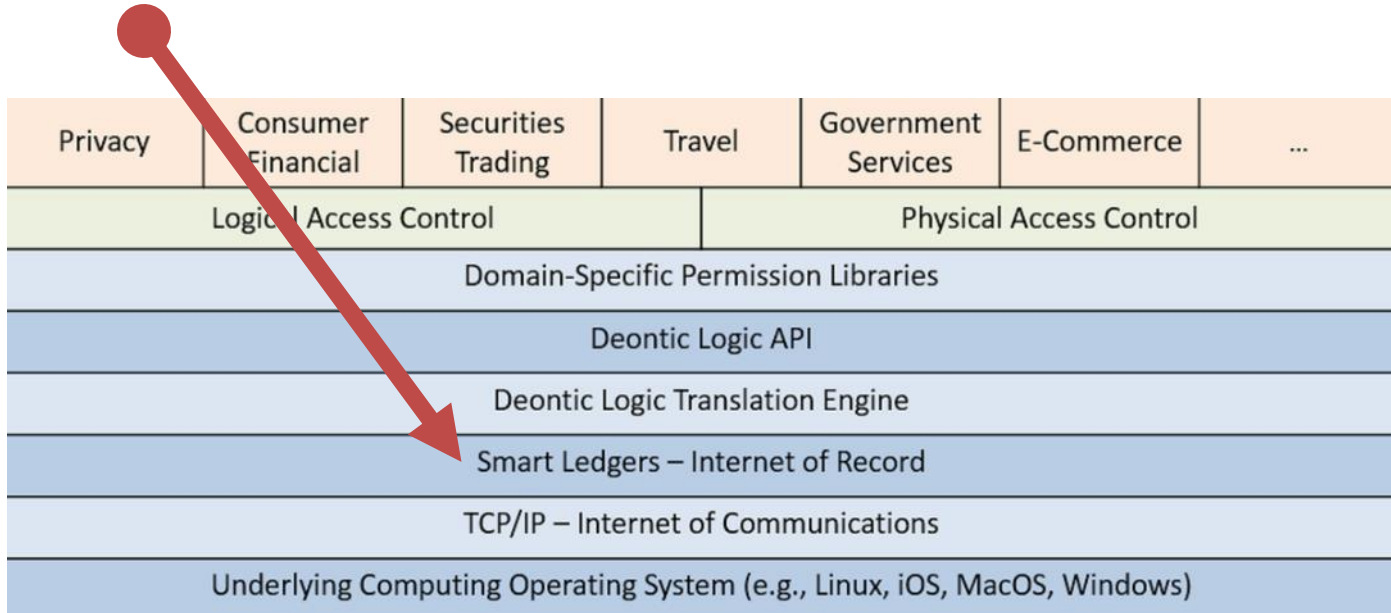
| Privacy | Consumer Financial | Securities Trading | Travel | Government Services | E-Commerce | ... |
|---|---|---|---|---|---|---|

Logical Access Control

Physical Access Control

Domain-Specific Permission Libraries

Deontic Logic API

Deontic Logic Translation Engine

Smart Ledgers – Internet of Record

TCP/IP – Internet of Communications

Underlying Computing Operating System (e.g., Linux, iOS, MacOS, Windows)